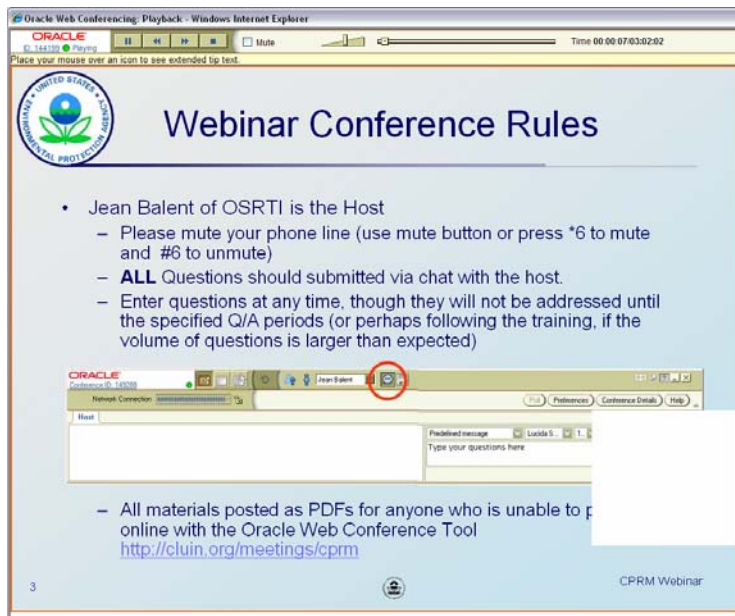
Oracle Web Conferencing: Playback - Windows Internet Explorer

ORACLE
ID: 144199 Playing

Mute

Time 00:00:07/03:02:02

Place your mouse over an icon to see extended tip text.

UNITED STATES ENVIRONMENTAL PROTECTION AGENCY

Webinar Conference Rules

• Jean Balent of OSRTI is the Host
– Please mute your phone line (use mute button or press *6 to mute and #6 to unmute)
– **ALL** Questions should submitted via chat with the host.
– Enter questions at any time, though they will not be addressed until the specified Q/A periods (or perhaps following the training, if the volume of questions is larger than expected)

ORACLE
Conference ID: 149288

Jean Balent

Network Connection

Poll Preferences Conference Details Help

Host

Predefined message Lucida S... 1

Type your questions here

– All materials posted as PDFs for anyone who is unable to p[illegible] online with the Oracle Web Conference Tool
http://cluin.org/meetings/cprm

3

CPRM Webinar